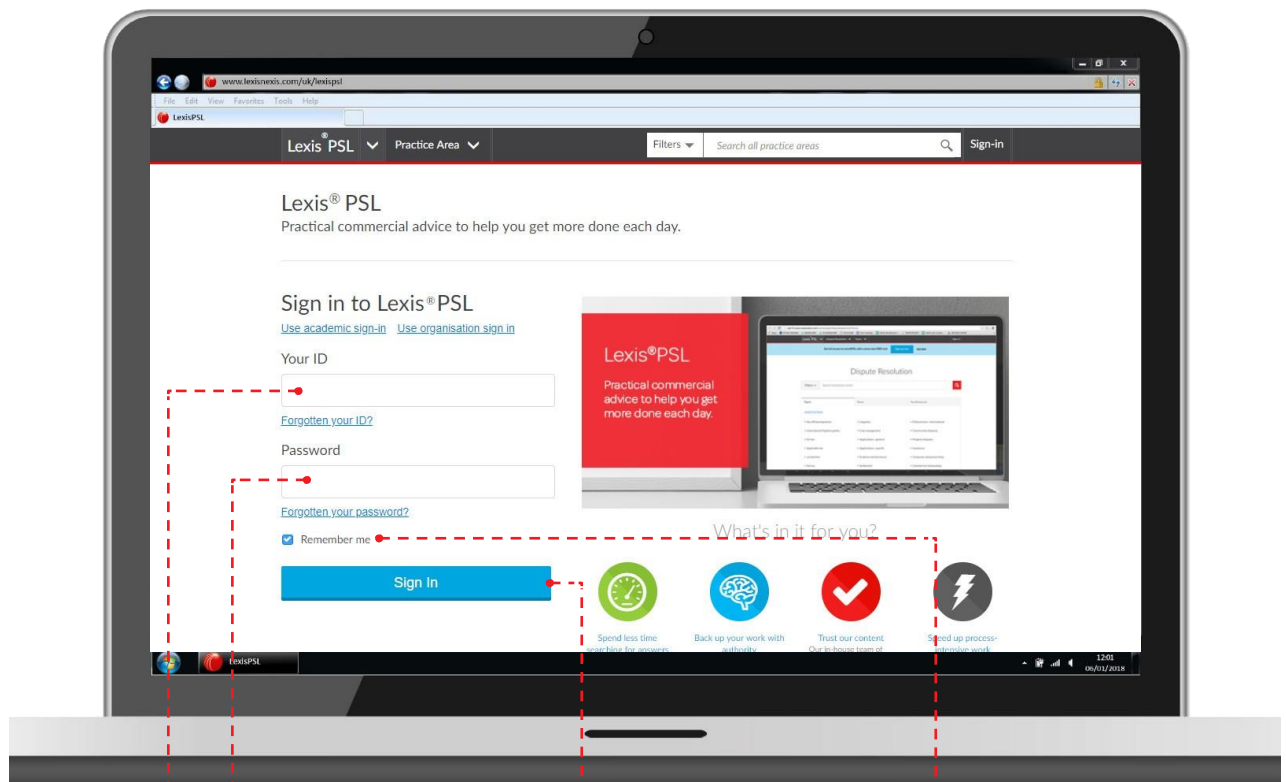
www.lexisnexis.com/uk/lexispsl

File Edit View Favorites Tools Help

LexisPSL

Lexis® PSL Practice Area

Filters Search all practice areas Sign-in

Lexis® PSL

Practical commercial advice to help you get more done each day.

Sign in to Lexis® PSL

Use academic sign-in Use organisation sign in

Your ID

Forgotten your ID?

Password

Forgotten your password?

Remember me

Sign In

Lexis®PSL

Practical commercial advice to help you get more done each day.

Dispute Resolution

What's in it for you?

Spend less time searching for answers

Back up your work with authority

Trust our content Our in-house team of

Speed up process-intensive work

LexisPSL

12:01
06/01/2018